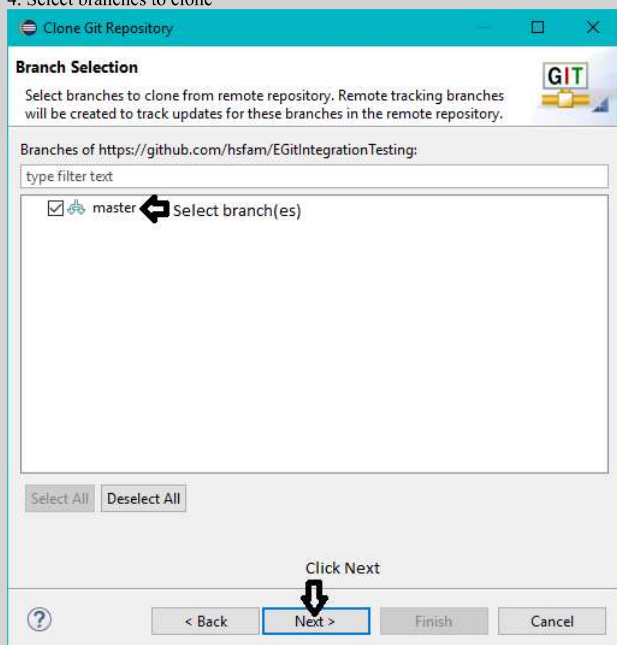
4. Select branches to clone

Clone Git Repository

Branch Selection

Select branches to clone from remote repository. Remote tracking branches will be created to track updates for these branches in the remote repository.

GIT

Branches of https://github.com/hsfam/EGitIntegrationTesting:

type filter text

master Select branch(es)

Select All Deselect All

Click Next

? < Back Next > Finish Cancel